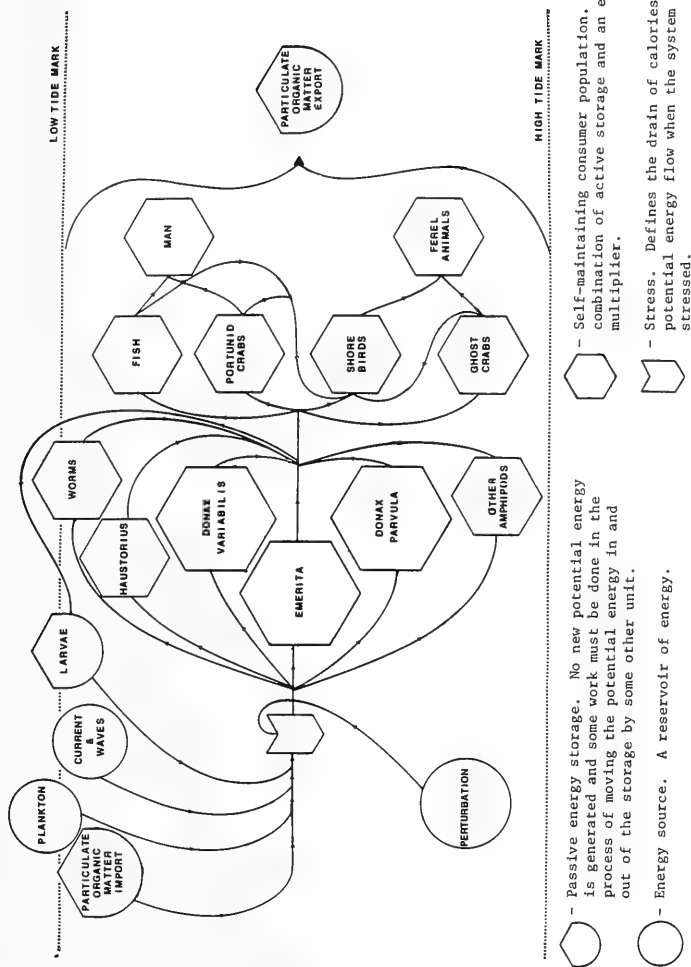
LOW TIDE MARK

PARTICULATE ORGANIC MATTER EXPORT

PARTICULATE ORGANIC MATTER IMPORT

PLANKTON

CURRENT & WAVES

LARVAE

WORMS

HAUSTORIUS

DONAX VARIABILIS

EMERITA

DONAX PARVULA

OTHER AMPHIPODS

PERTURBATION

FISH

PORTUNID CRABS

SHORE BIRDS

GHOST CRABS

MAN

FEREL ANIMALS

HIGH TIDE MARK

- Passive energy storage. No new potential energy is generated and some work must be done in the process of moving the potential energy in and out of the storage by some other unit.

- Energy source. A reservoir of energy.

- Self-maintaining consumer population. combination of active storage and an e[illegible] multiplier.

- Stress. Defines the drain of calories potential energy flow when the system stressed.